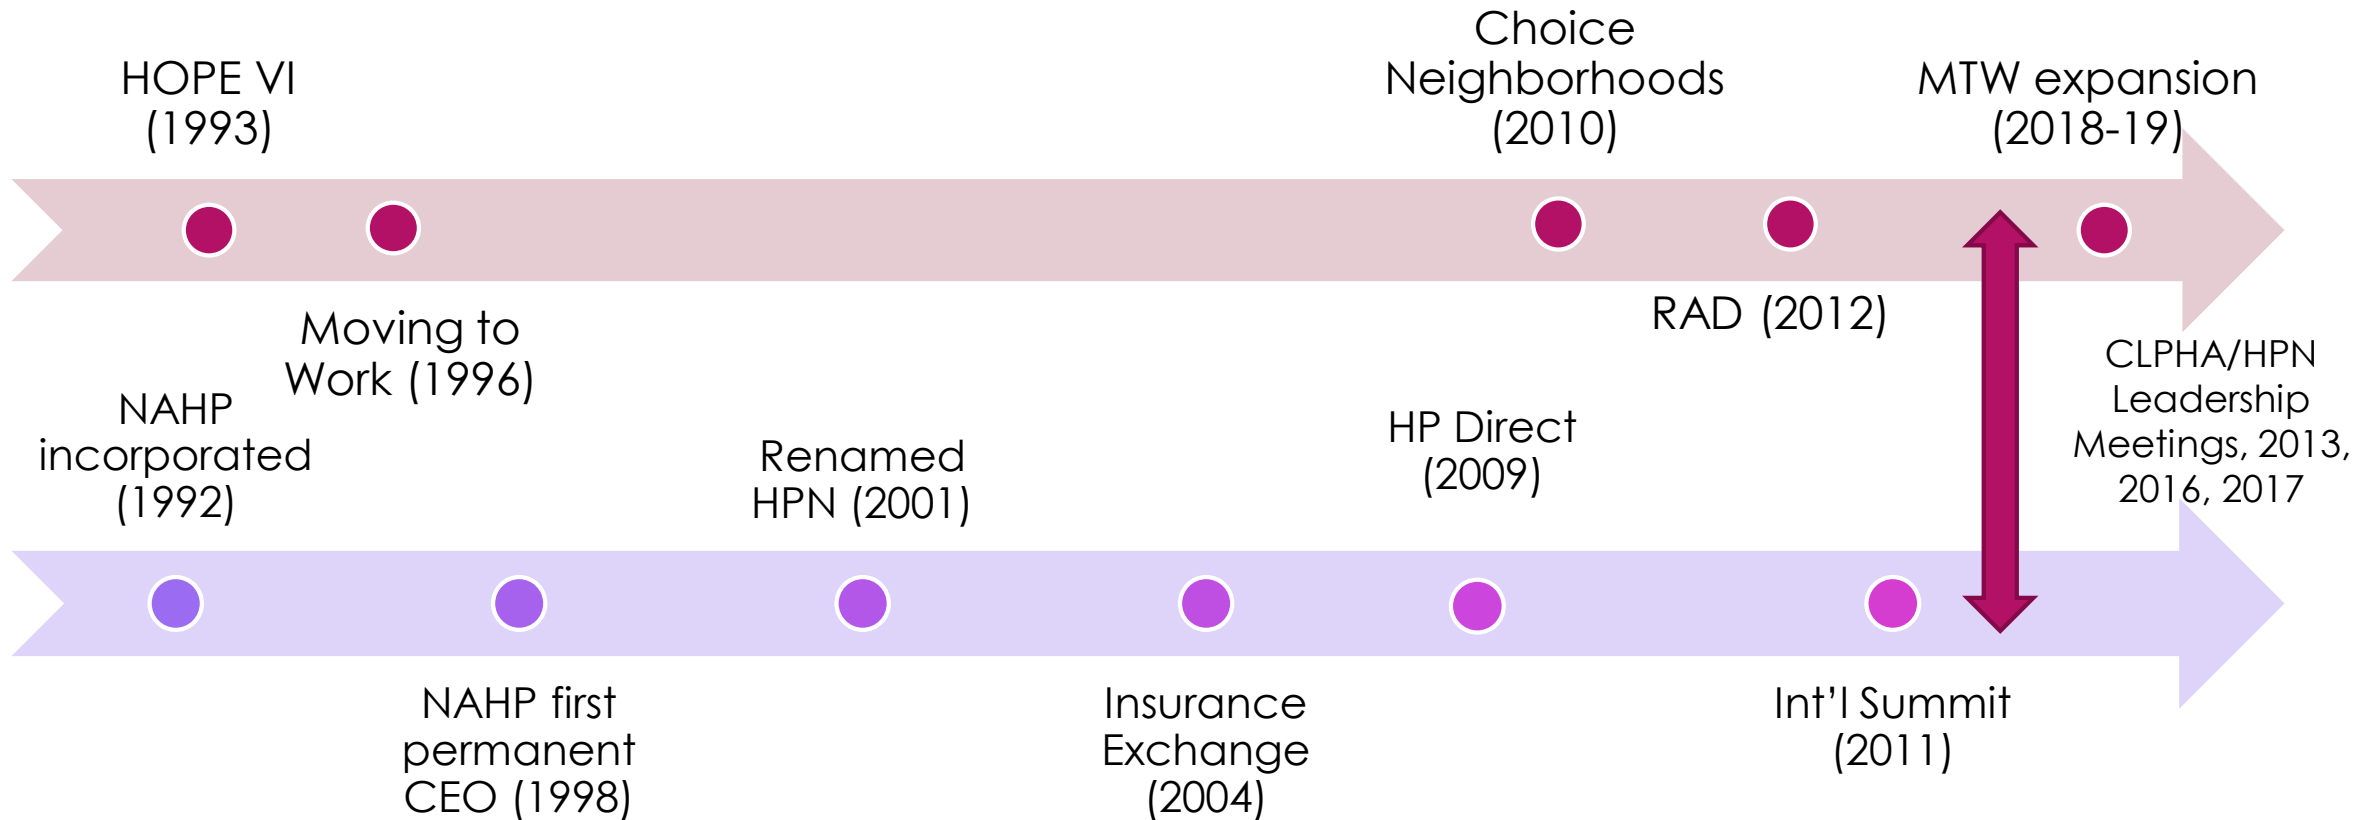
HOPE VI (1993)

Choice Neighborhoods (2010)

MTW expansion (2018-19)

Moving to Work (1996)

RAD (2012)

CLPHA/HPN Leadership Meetings, 2013, 2016, 2017

NAHP incorporated (1992)

Renamed HPN (2001)

HP Direct (2009)

NAHP first permanent CEO (1998)

Insurance Exchange (2004)

Int'l Summit (2011)